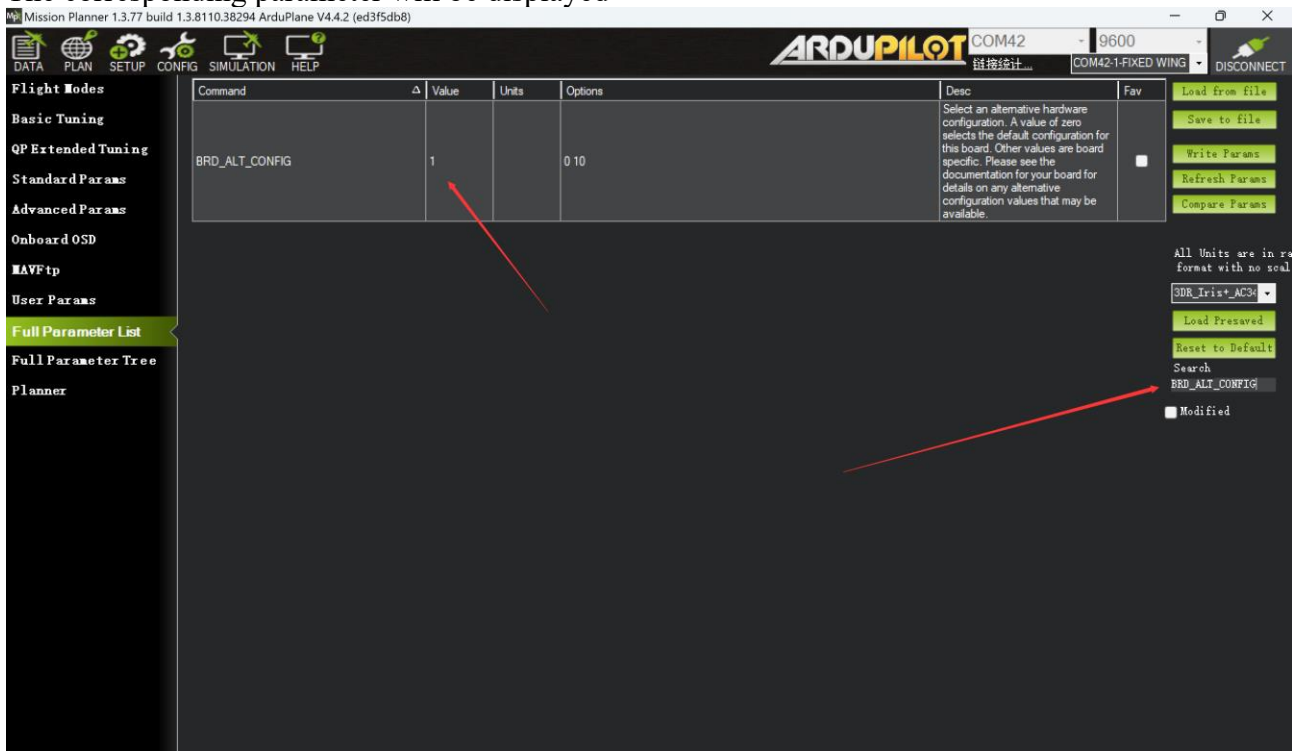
Mission Planner 1.3.77 build 1.3.8110.38294 ArduPlane V4.4.2 (ed3f5db8)

DATA PLAN SETUP CONFIG SIMULATION HELP

ARDUPILOT COM42 9600 链接统计... COM42-1-FIXED WING DISCONNECT

Flight Modes
Basic Tuning
QP Extended Tuning
Standard Params
Advanced Params
Onboard OSD
MAVFtp
User Params
Full Parameter List
Full Parameter Tree
Planner

| Command | Value | Units | Options | Desc | Fav |
|---|---|---|---|---|---|
| BRD_ALT_CONFIG | 1 | | 0 10 | Select an alternative hardware configuration. A value of zero selects the default configuration for this board. Other values are board specific. Please see the documentation for your board for details on any alternative configuration values that may be available. | |

Load from file
Save to file
Write Params
Refresh Params
Compare Params

All Units are in ra
format with no scal

3DR_Iris+_AC34
Load Presaved
Reset to Default
Search
BRD_ALT_CONFIG
Modified